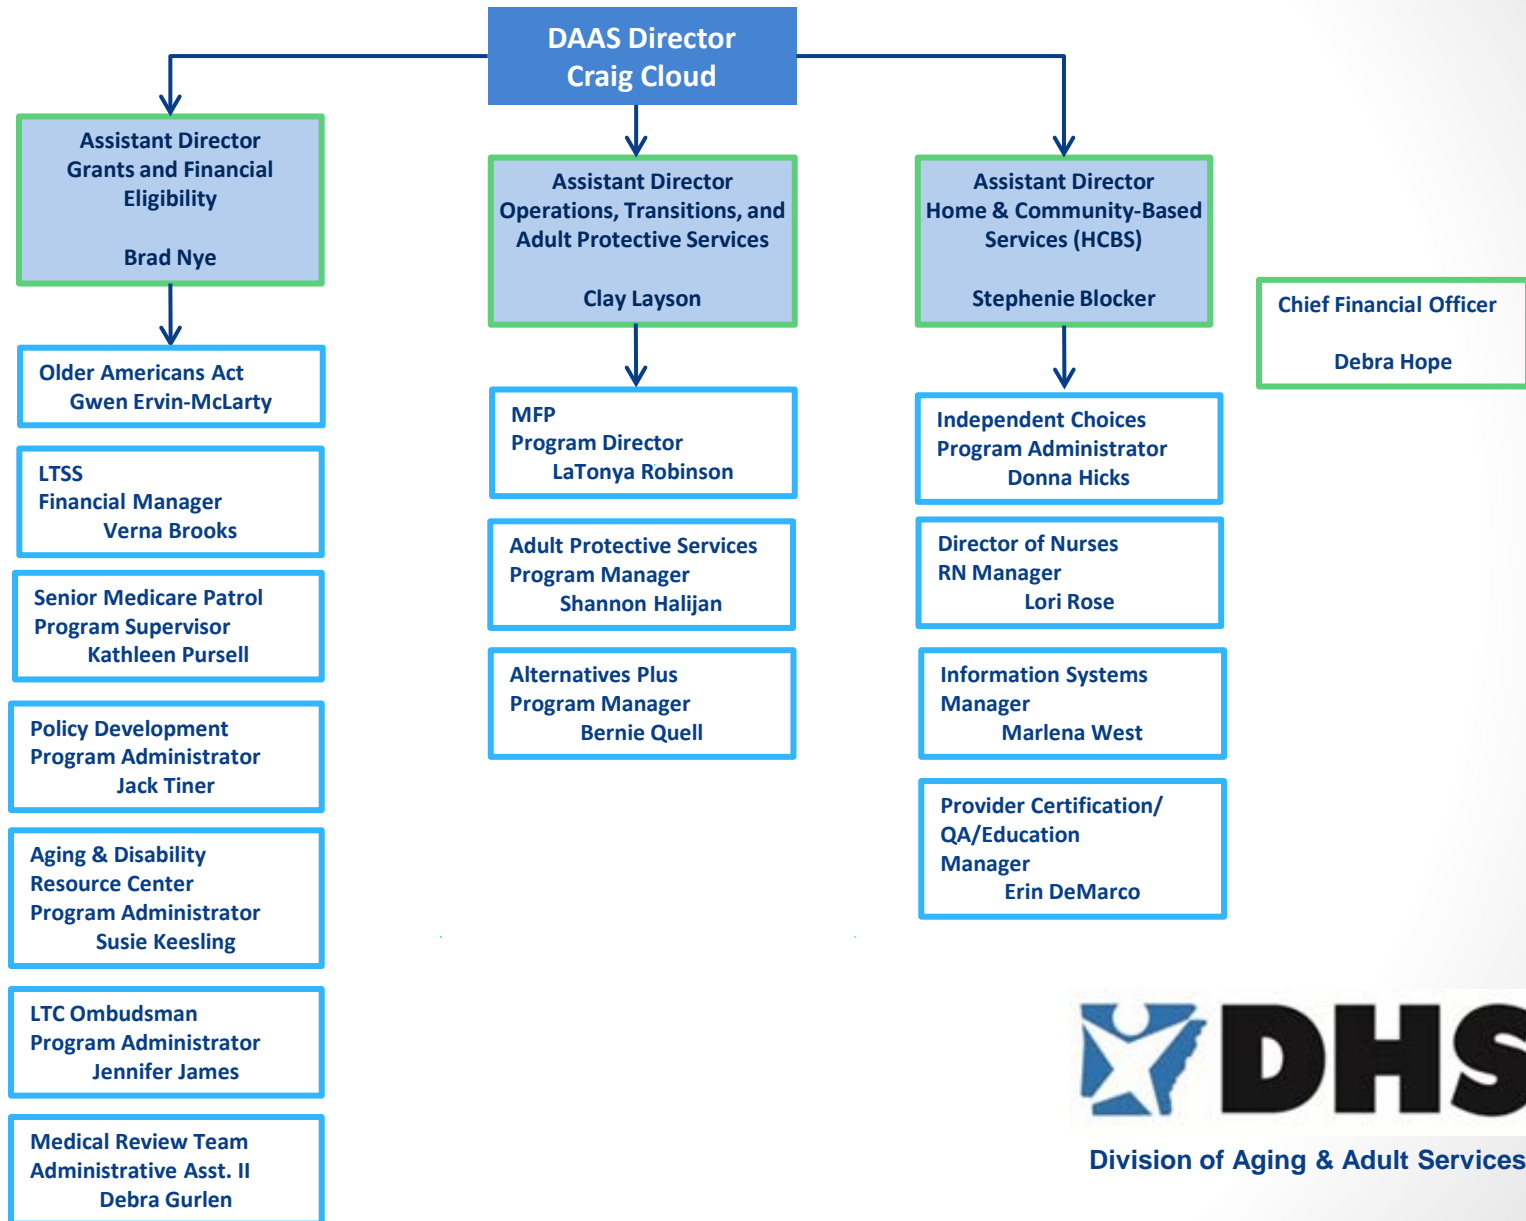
DAAS Director
Craig Cloud

Assistant Director
Grants and Financial Eligibility

Brad Nye

Older Americans Act
Gwen Ervin-McLarty

LTSS
Financial Manager
Verna Brooks

Senior Medicare Patrol
Program Supervisor
Kathleen Pursell

Policy Development
Program Administrator
Jack Tiner

Aging & Disability Resource Center
Program Administrator
Susie Keesling

LTC Ombudsman
Program Administrator
Jennifer James

Medical Review Team
Administrative Asst. II
Debra Gurlen

Assistant Director
Operations, Transitions, and Adult Protective Services

Clay Layson

MFP
Program Director
LaTonya Robinson

Adult Protective Services
Program Manager
Shannon Halijan

Alternatives Plus
Program Manager
Bernie Quell

Assistant Director
Home & Community-Based Services (HCBS)

Stephenie Blocker

Independent Choices
Program Administrator
Donna Hicks

Director of Nurses
RN Manager
Lori Rose

Information Systems Manager
Marlena West

Provider Certification/ QA/Education Manager
Erin DeMarco

Chief Financial Officer

Debra Hope

DHS
Division of Aging & Adult Services